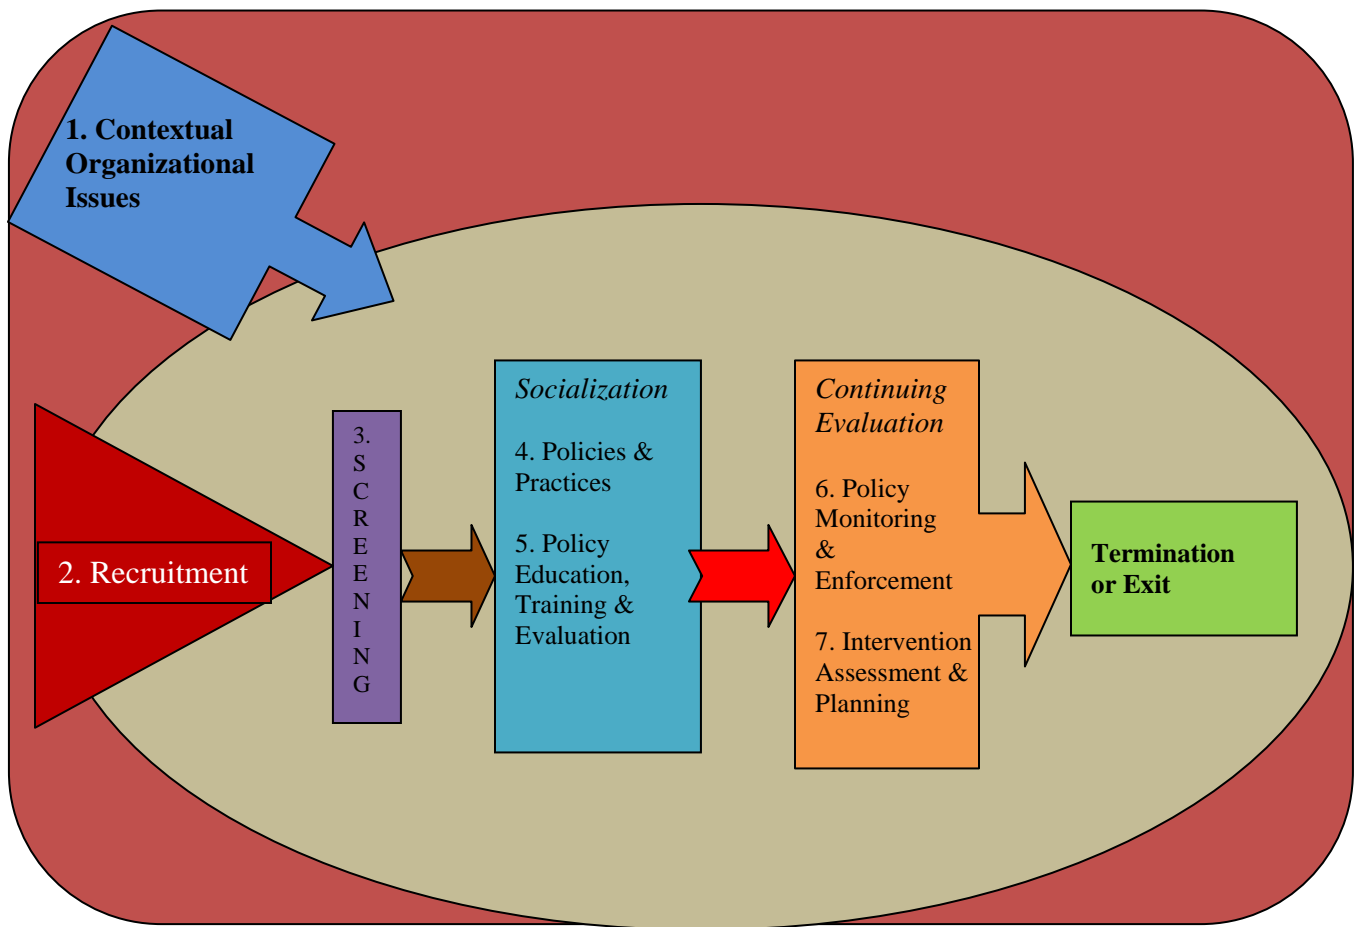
1. Contextual Organizational Issues

2. Recruitment

3. SCREENING

Socialization

4. Policies & Practices

5. Policy Education, Training & Evaluation

Continuing Evaluation

6. Policy Monitoring & Enforcement

7. Intervention Assessment & Planning

Termination or Exit